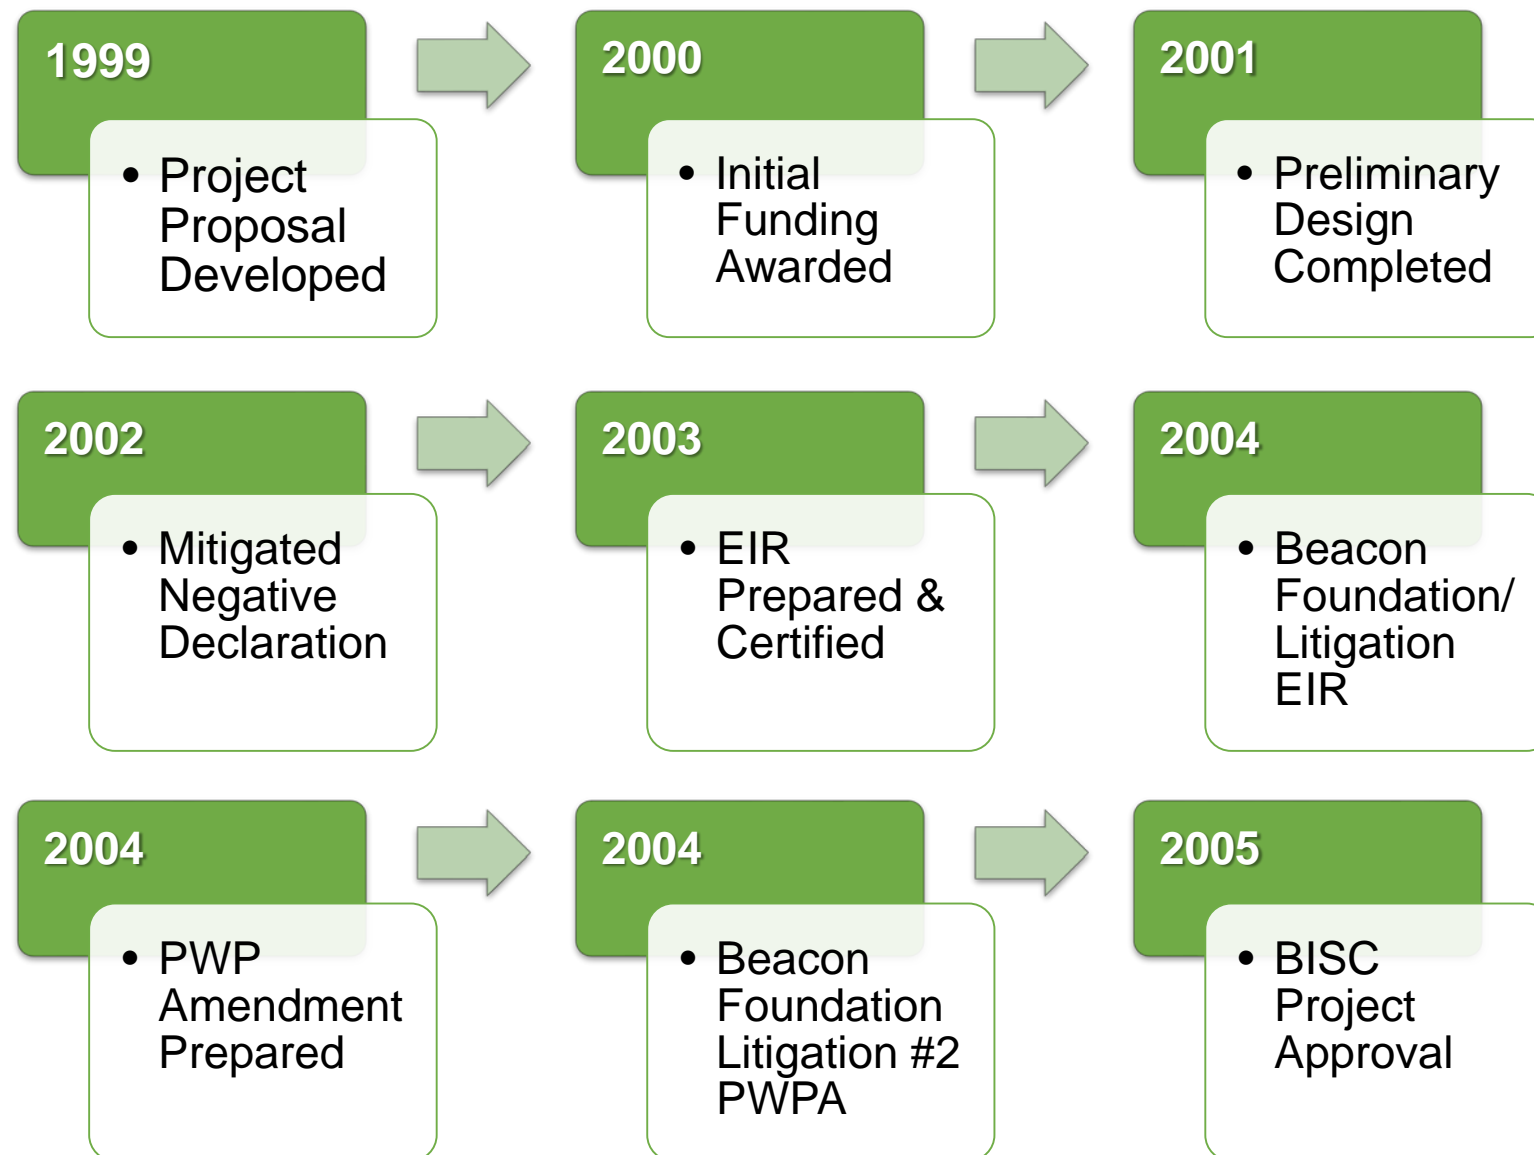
1999

• Project Proposal Developed

2000

• Initial Funding Awarded

2001

• Preliminary Design Completed

2002

• Mitigated Negative Declaration

2003

• EIR Prepared & Certified

2004

• Beacon Foundation/ Litigation EIR

2004

• PWP Amendment Prepared

2004

• Beacon Foundation Litigation #2 PWPA

2005

• BISC Project Approval